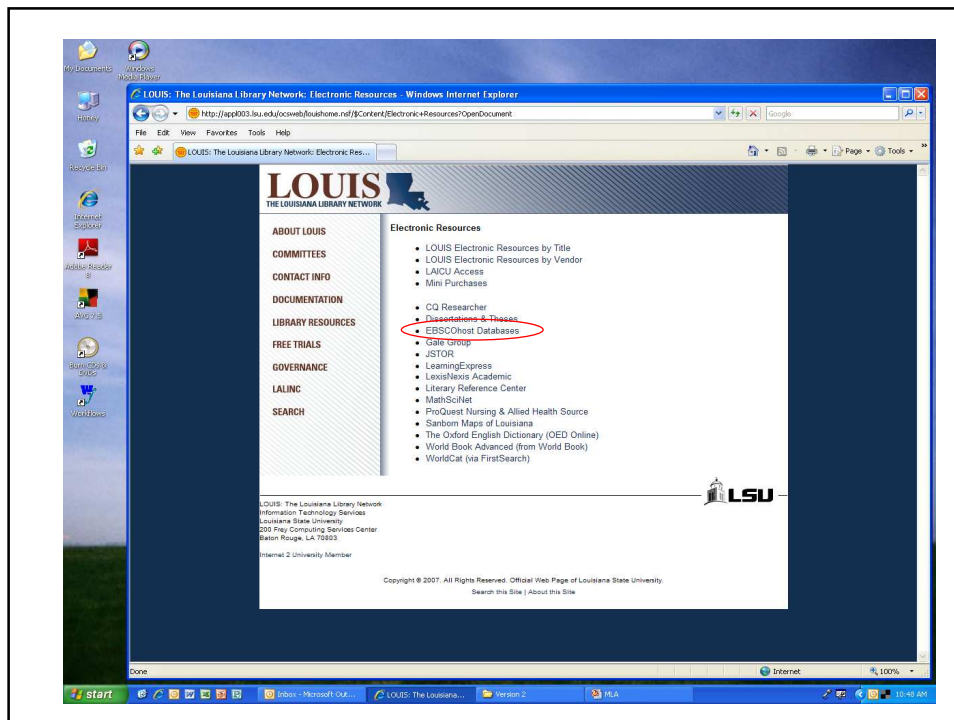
My Documents
Windows Media Player
Honey
Recycle Bin
Internet Explorer
Adobe Reader 8
AVG 7.5
Burn CDs & DVDs
Workflows

LOUIS: The Louisiana Library Network: Electronic Resources - Windows Internet Explorer
http://appl003.lsu.edu/ocsweb/louishome.nsf/$Content/Electronic+Resources?OpenDocument
Google
File Edit View Favorites Tools Help
LOUIS: The Louisiana Library Network: Electronic Res...
Page Tools

LOUIS
THE LOUISIANA LIBRARY NETWORK

ABOUT LOUIS
COMMITTEES
CONTACT INFO
DOCUMENTATION
LIBRARY RESOURCES
FREE TRIALS
GOVERNANCE
LALINC
SEARCH

Electronic Resources

- LOUIS Electronic Resources by Title
- LOUIS Electronic Resources by Vendor
- LAICU Access
- Mini Purchases

- CQ Researcher
- Dissertations & Theses
- EBSCOhost Databases
- Gale Group
- JSTOR
- LearningExpress
- LexisNexis Academic
- Literary Reference Center
- MathSciNet
- ProQuest Nursing & Allied Health Source
- Sanborn Maps of Louisiana
- The Oxford English Dictionary (OED Online)
- World Book Advanced (from World Book)
- WorldCat (via FirstSearch)

LSU

LOUIS: The Louisiana Library Network
Information Technology Services
Louisiana State University
200 Frey Computing Services Center
Baton Rouge, LA 70803

Internet 2 University Member

Copyright © 2007. All Rights Reserved. Official Web Page of Louisiana State University.
Search this Site | About this Site

Done
Internet
100%
start
Inbox - Microsoft Out...
LOUIS: The Louisiana...
Version 2
MLA
10:48 AM